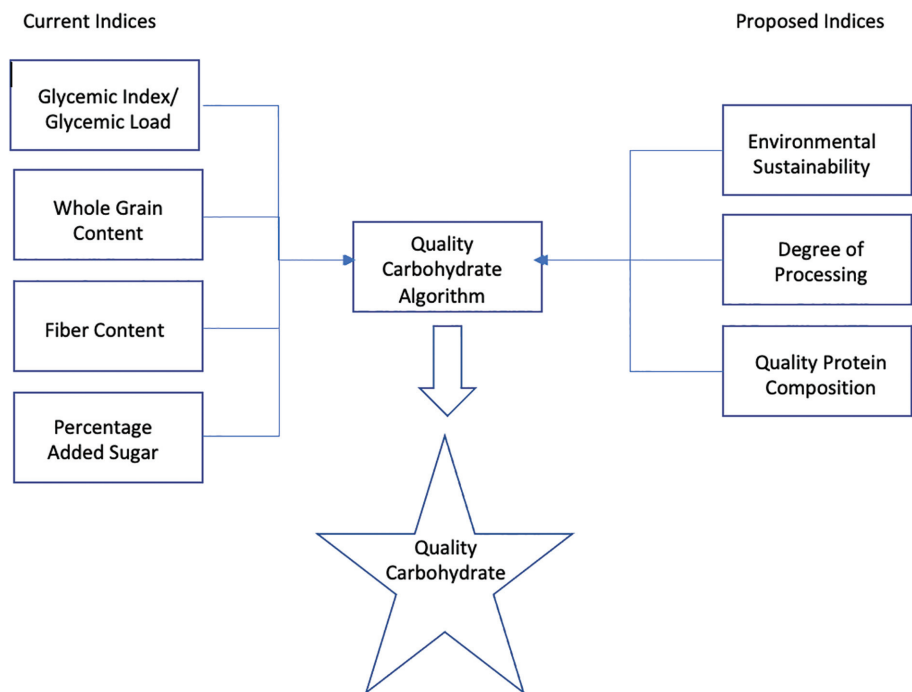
Current Indices

Proposed Indices

Glycemic Index/ Glycemic Load

Whole Grain Content

Fiber Content

Percentage Added Sugar

Quality Carbohydrate Algorithm

Environmental Sustainability

Degree of Processing

Quality Protein Composition

Quality Carbohydrate